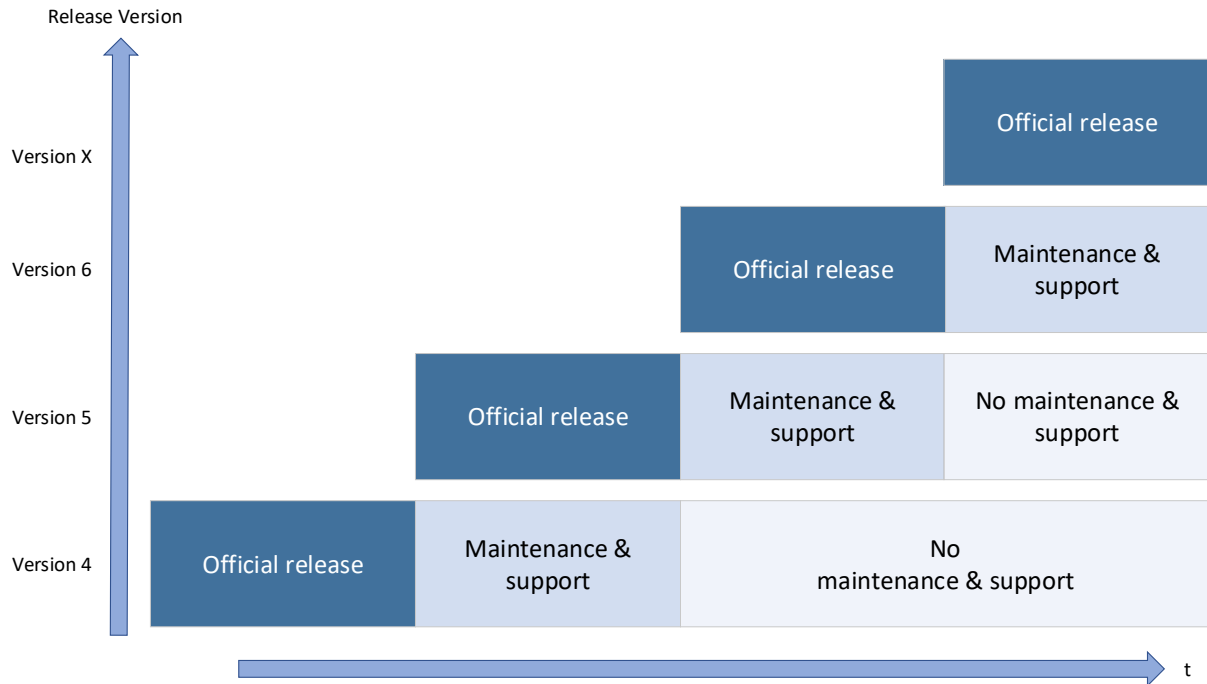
Release Version

Version X

Official release

Version 6

Official release

Maintenance & support

Version 5

Official release

Maintenance & support

No maintenance & support

Version 4

Official release

Maintenance & support

No maintenance & support

t